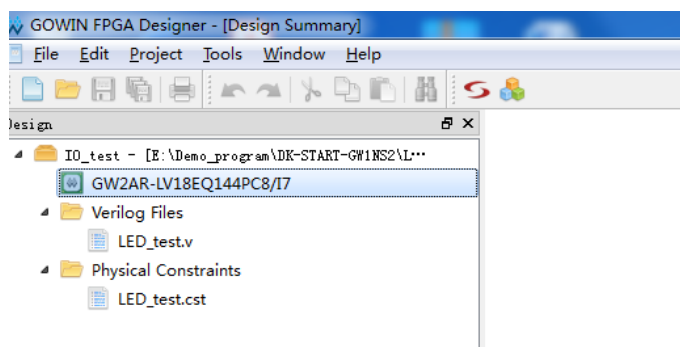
GOWIN FPGA Designer - [Design Summary]

File Edit Project Tools Window Help

Design

IO_test - [E:\Demo_program\DK-START-GW1NS2\L⋯

GW2AR-LV18EQ144PC8/I7

Verilog Files

LED_test.v

Physical Constraints

LED_test.cst